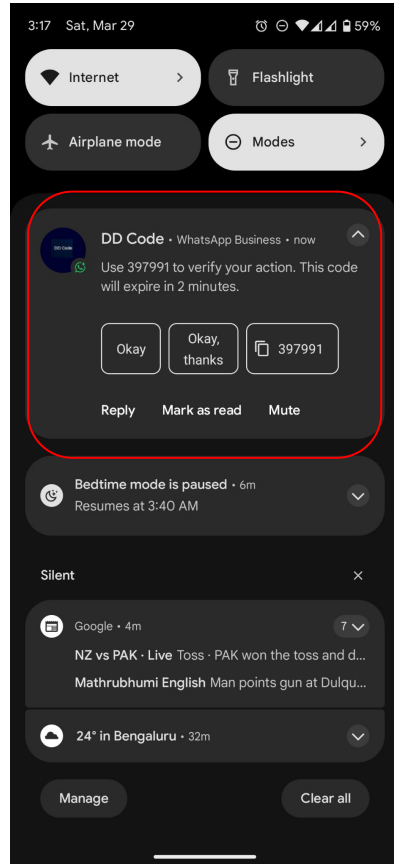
3:17 Sat, Mar 29

59%

Internet

Flashlight

Airplane mode

Modes

DD Code

DD Code • WhatsApp Business • now

Use 397991 to verify your action. This code will expire in 2 minutes.

Okay

Okay, thanks

397991

Reply

Mark as read

Mute

Bedtime mode is paused • 6m

Resumes at 3:40 AM

Silent

Google • 4m

7

NZ vs PAK • Live Toss • PAK won the toss and d...

Mathrubhumi English Man points gun at Dulqu...

24° in Bengaluru • 32m

Manage

Clear all